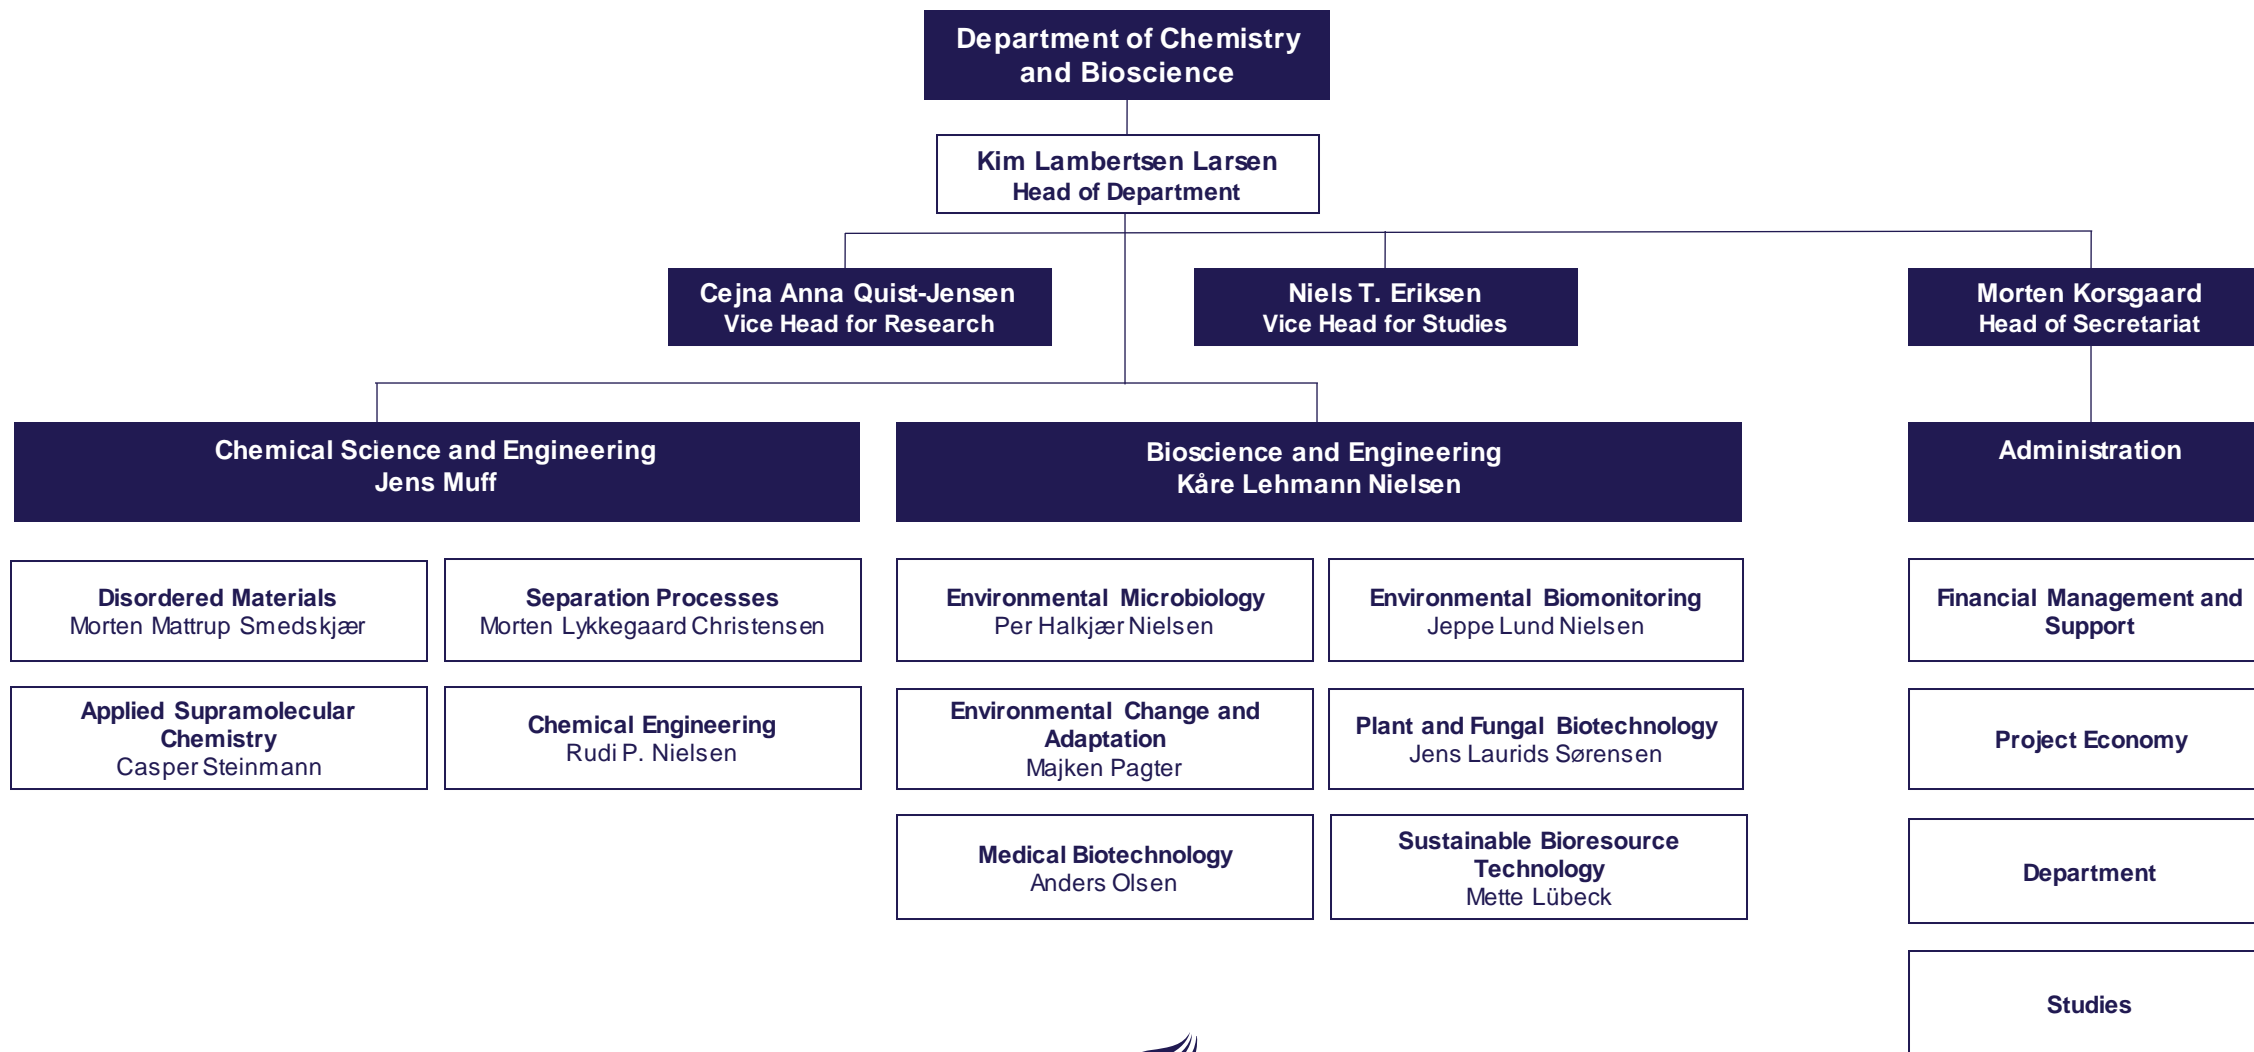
Department of Chemistry and Bioscience

Kim Lambertsen Larsen
Head of Department

Cejna Anna Quist-Jensen
Vice Head for Research

Niels T. Eriksen
Vice Head for Studies

Morten Korsgaard
Head of Secretariat

Chemical Science and Engineering
Jens Muff

Bioscience and Engineering
Kåre Lehmann Nielsen

Administration

Disordered Materials
Morten Mattrup Smedskjær

Separation Processes
Morten Lykkegaard Christensen

Applied Supramolecular Chemistry
Casper Steinmann

Chemical Engineering
Rudi P. Nielsen

Environmental Microbiology
Per Halkjær Nielsen

Environmental Biomonitoring
Jeppe Lund Nielsen

Environmental Change and Adaptation
Majken Pagter

Plant and Fungal Biotechnology
Jens Laurids Sørensen

Medical Biotechnology
Anders Olsen

Sustainable Bioresource Technology
Mette Lübeck

Financial Management and Support

Project Economy

Department

Studies